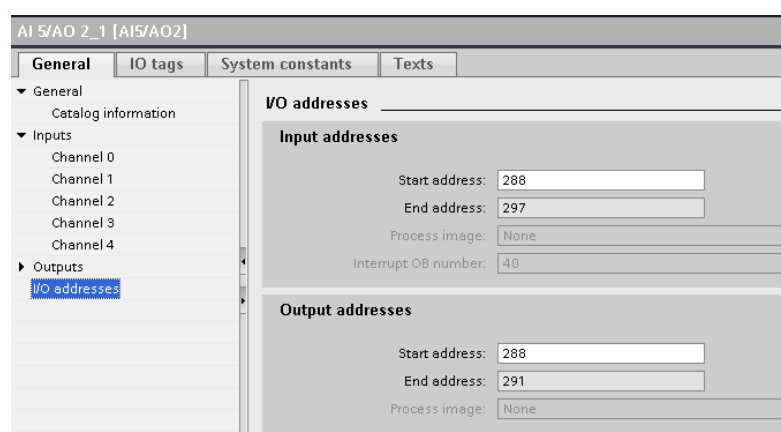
AI 5/AO 2_1 [AI5/AO2]

General | IO tags | System constants | Texts

▼ General
Catalog information
▼ Inputs
Channel 0
Channel 1
Channel 2
Channel 3
Channel 4
▶ Outputs
I/O addresses

I/O addresses

Input addresses

Start address: 288
End address: 297
Process image: None
Interrupt OB number: 40

Output addresses

Start address: 288
End address: 291
Process image: None